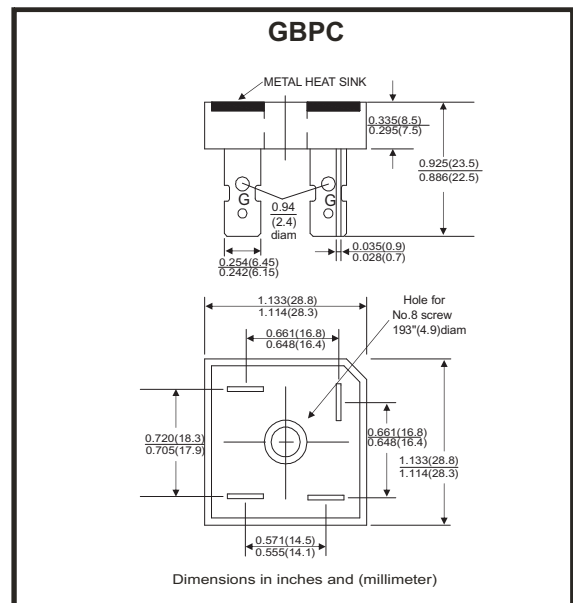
GBPC

METAL HEAT SINK

0.335(8.5)
0.295(7.5)

0.925(23.5)
0.886(22.5)

G

G

0.94
(2.4)
diam

0.254(6.45)
0.242(6.15)

0.035(0.9)
0.028(0.7)

1.133(28.8)
1.114(28.3)

Hole for
No.8 screw
193"(4.9)diam

0.661(16.8)
0.648(16.4)

0.720(18.3)
0.705(17.9)

0.661(16.8)
0.648(16.4)

1.133(28.8)
1.114(28.3)

0.571(14.5)
0.555(14.1)

Dimensions in inches and (millimeter)